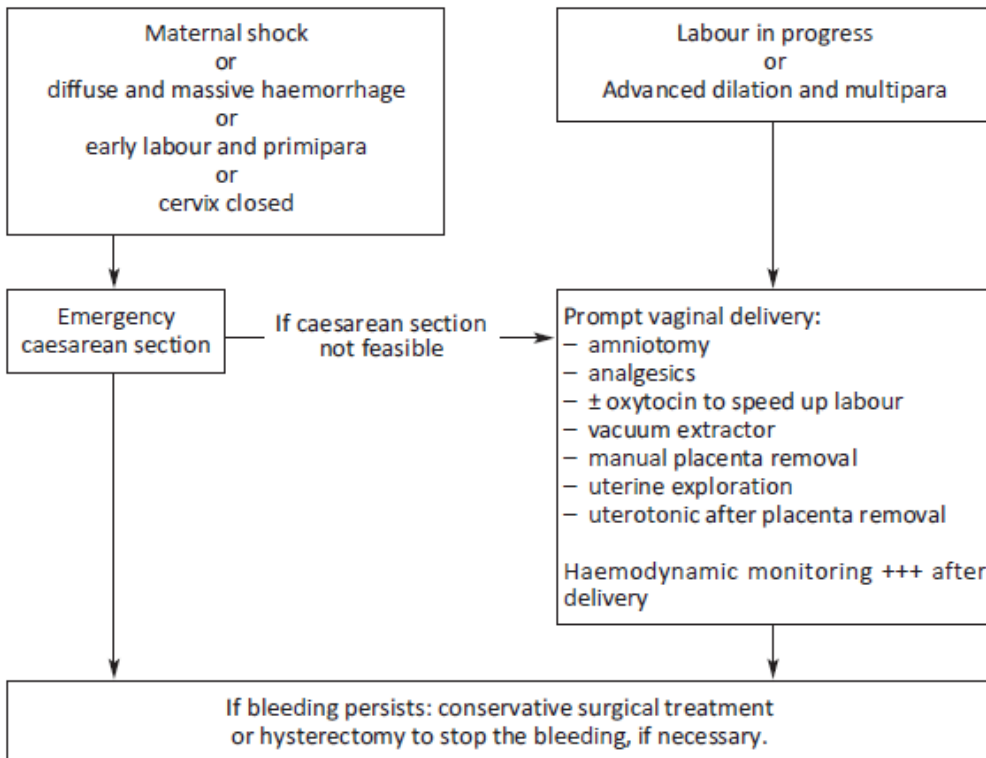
Maternal shock
or
diffuse and massive haemorrhage
or
early labour and primipara
or
cervix closed

Labour in progress
or
Advanced dilation and multipara

Emergency caesarean section

If caesarean section not feasible

Prompt vaginal delivery:
– amniotomy
– analgesics
– ± oxytocin to speed up labour
– vacuum extractor
– manual placenta removal
– uterine exploration
– uterotonic after placenta removal

Haemodynamic monitoring +++ after delivery

If bleeding persists: conservative surgical treatment or hysterectomy to stop the bleeding, if necessary.